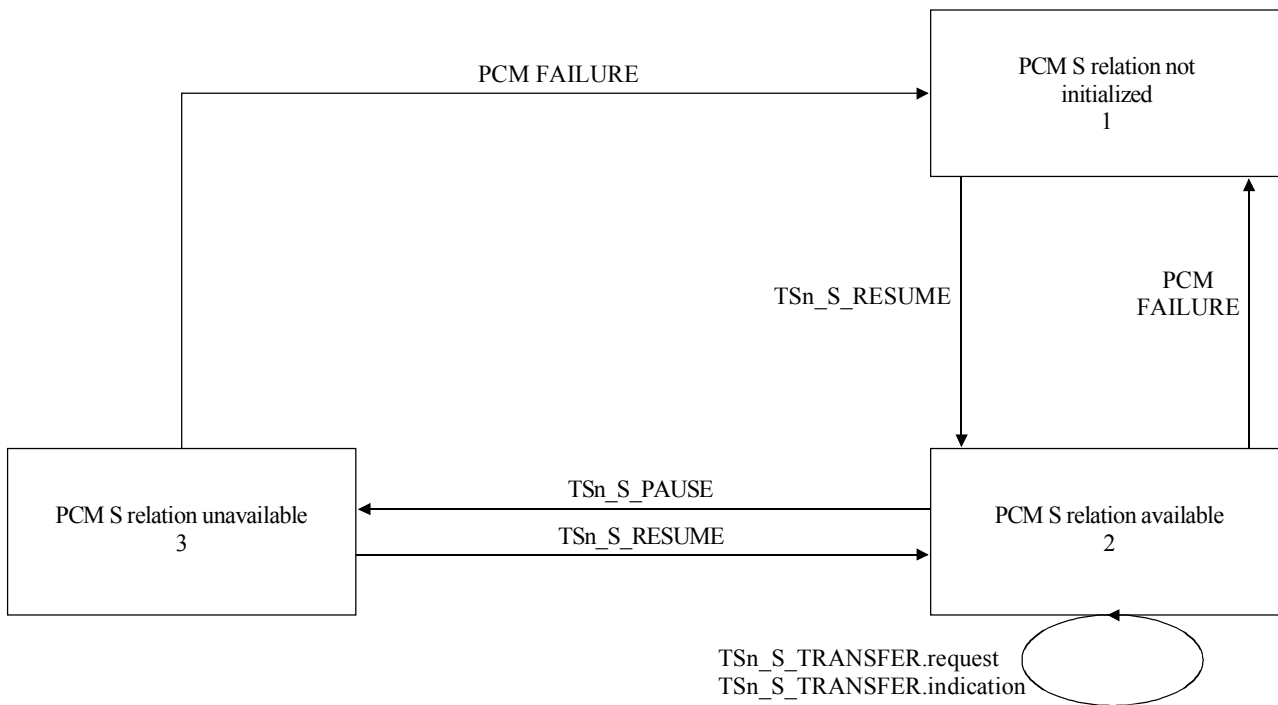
PCM FAILURE

PCM S relation not initialized
1

TSn_S_RESUME

PCM FAILURE

PCM S relation unavailable
3

TSn_S_PAUSE

TSn_S_RESUME

PCM S relation available
2

TSn_S_TRANSFER.request
TSn_S_TRANSFER.indication